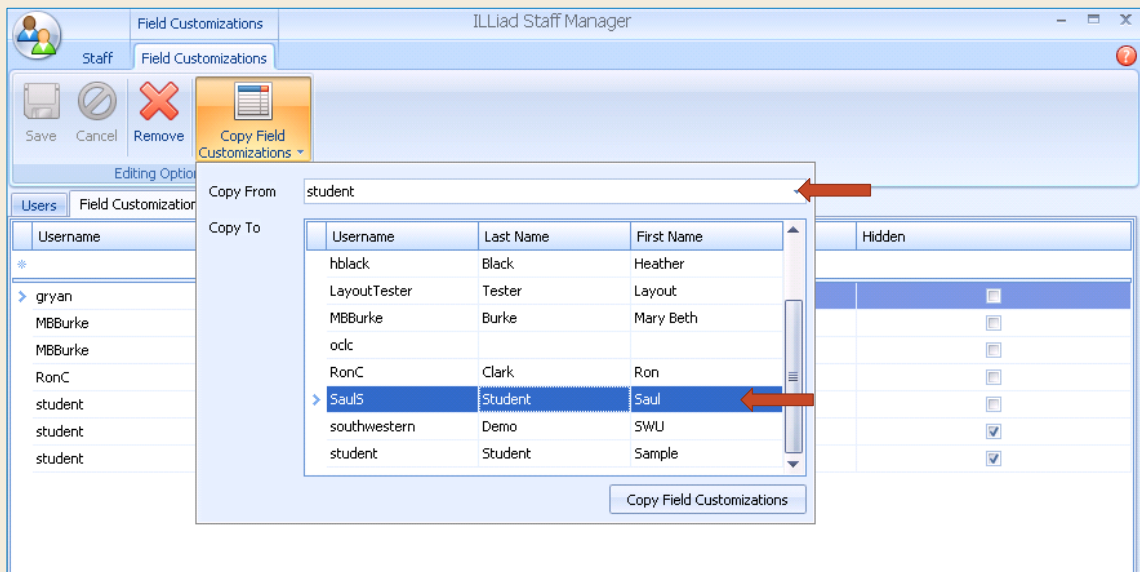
Field Customizations

ILLiad Staff Manager

Staff

Field Customizations

Save

Cancel

Remove

Copy Field Customizations

Editing Optior

Users

Field Customization

| Username |
|---|
| gryan |
| MBBurke |
| MBBurke |
| RonC |
| student |
| student |
| student |

Hidden

Copy From

student

Copy To

| Username | Last Name | First Name |
|---|---|---|
| hblack | Black | Heather |
| LayoutTester | Tester | Layout |
| MBBurke | Burke | Mary Beth |
| oclc | | |
| RonC | Clark | Ron |
| SaulS | Student | Saul |
| southwestern | Demo | SWU |
| student | Student | Sample |

Copy Field Customizations